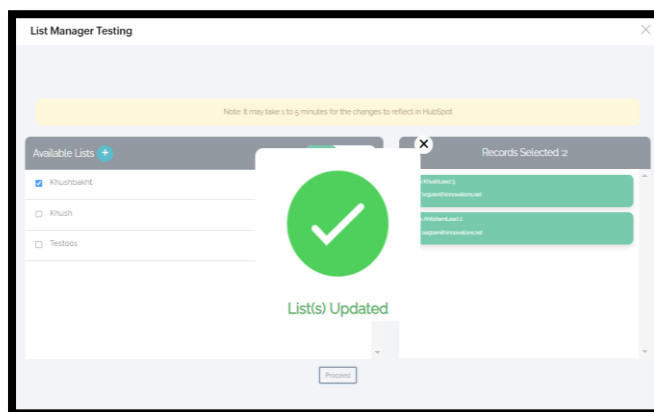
List Manager Testing

Note: It may take 1 to 5 minutes for the changes to reflect in HubSpot

Available Lists +

Khushbakht

Khush

Test001

Records Selected :2

KhushLead 3

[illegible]@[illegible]innovations.net

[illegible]KhushLead 2

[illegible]@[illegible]innovations.net

List(s) Updated

Proceed